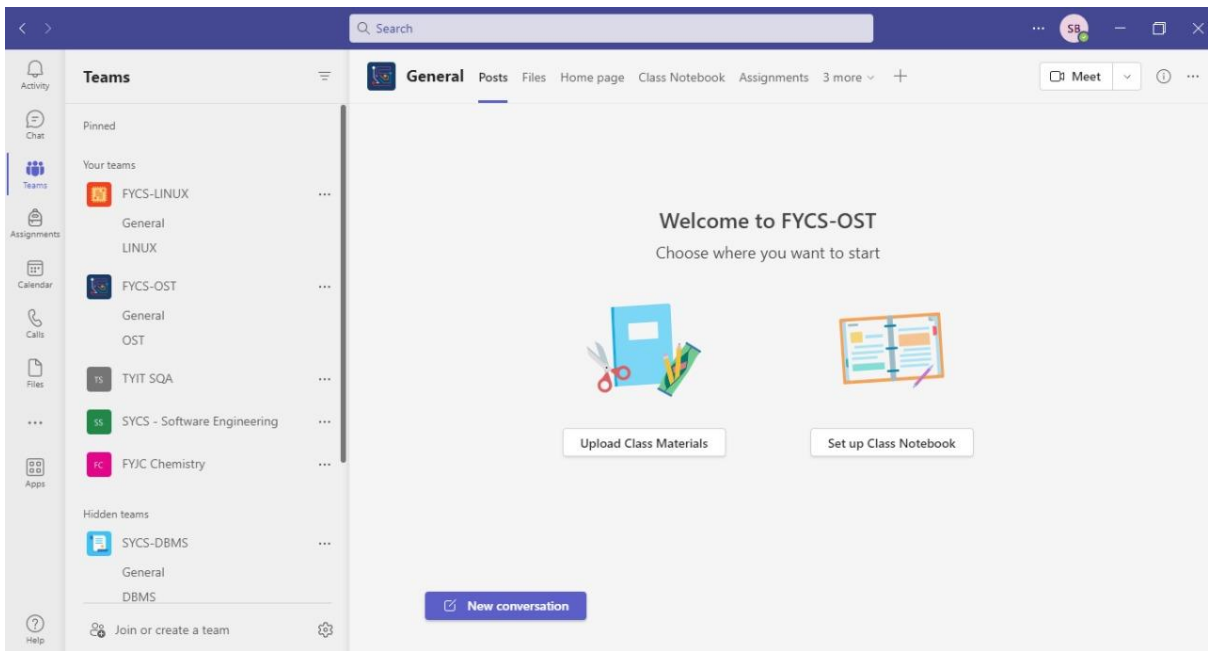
Search

SB

Activity
Chat
Teams
Assignments
Calendar
Calls
Files
...
Apps
Help

Teams

Pinned

Your teams

FYCS-LINUX ...
General
LINUX

FYCS-OST ...
General
OST

TS TYIT SQA ...

SS SYCS - Software Engineering ...

FC FYJC Chemistry ...

Hidden teams

SYCS-DBMS ...
General
DBMS

Join or create a team

General Posts Files Home page Class Notebook Assignments 3 more +

Meet

Welcome to FYCS-OST

Choose where you want to start

Upload Class Materials

Set up Class Notebook

New conversation